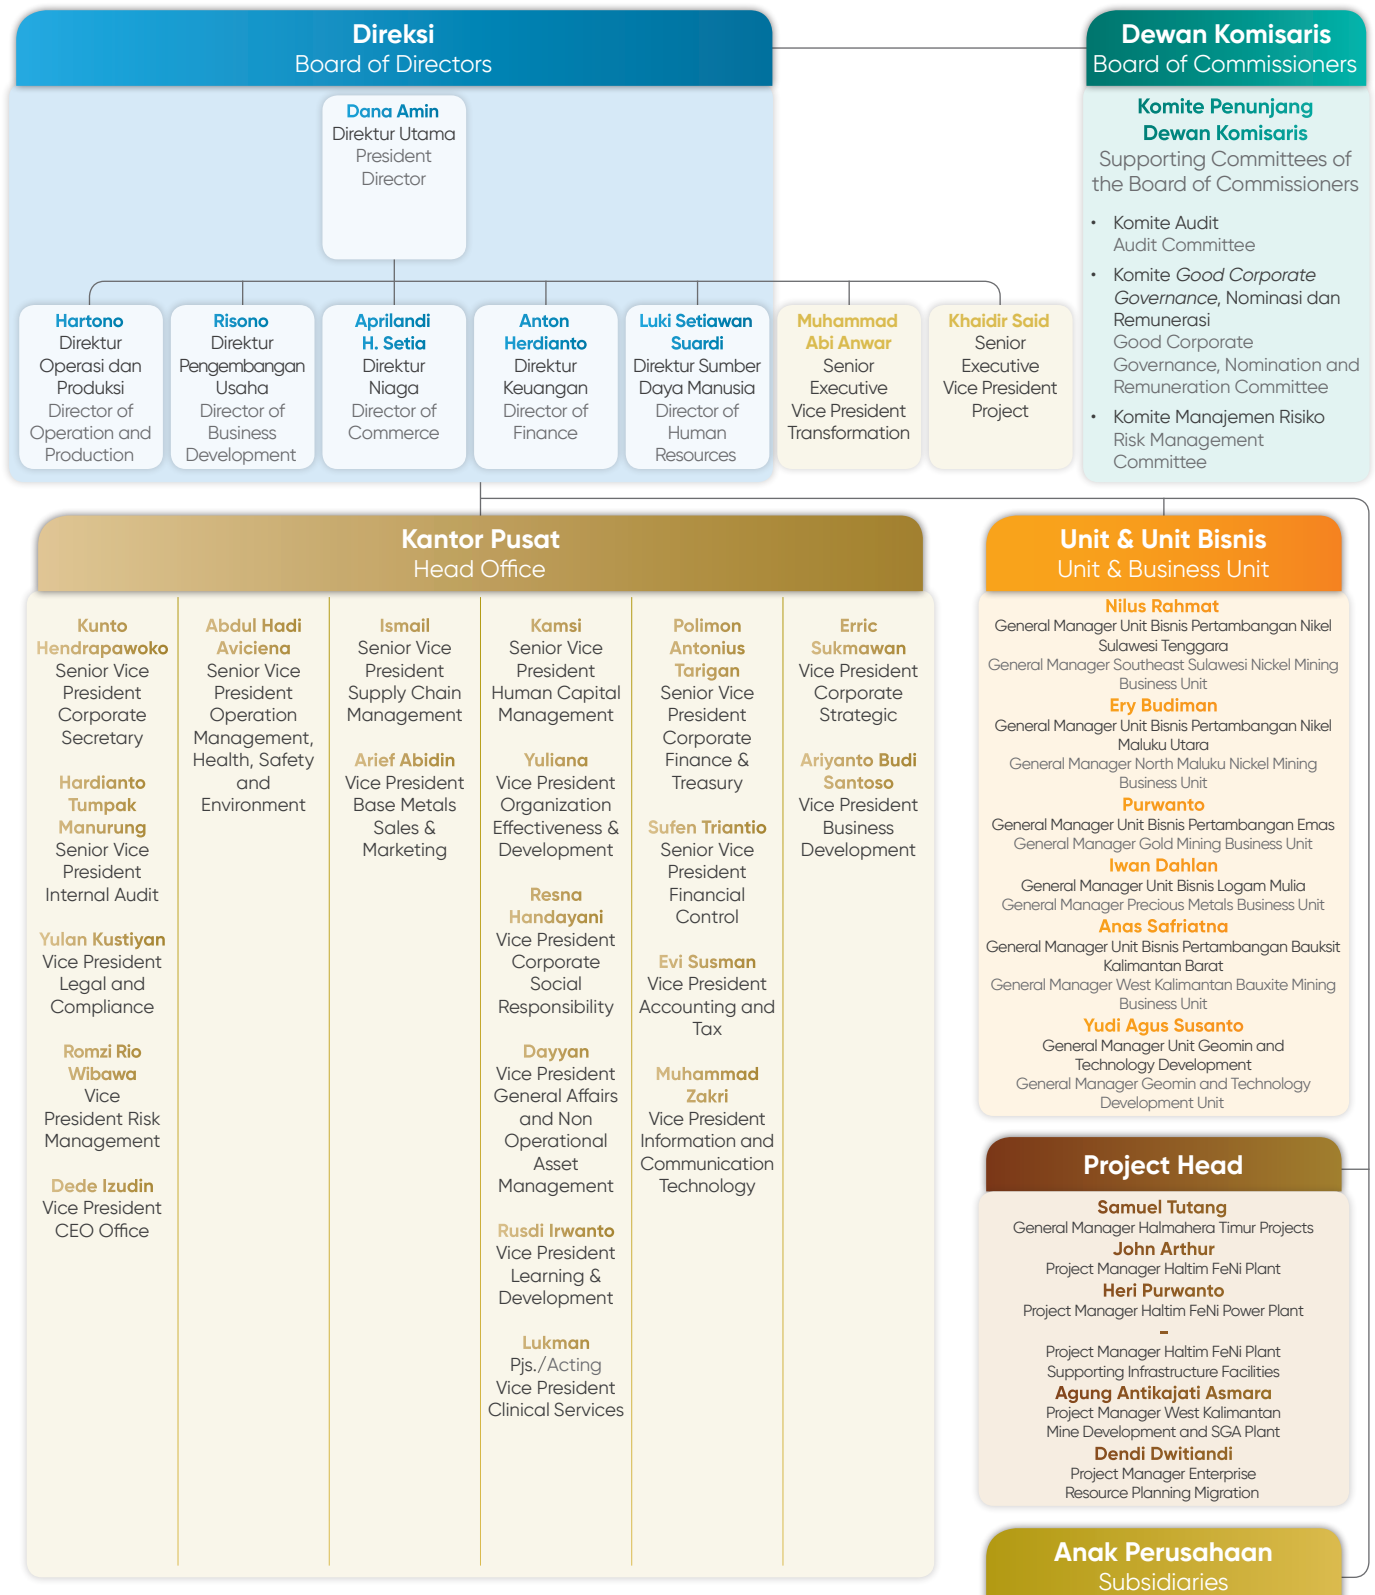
Direksi
Board of Directors

Dewan Komisaris
Board of Commissioners

Dana Amin
Direktur Utama
President Director

Komite Penunjang Dewan Komisaris
Supporting Committees of the Board of Commissioners

- Komite Audit
Audit Committee
- Komite *Good Corporate Governance*, Nominasi dan Remunerasi
Good Corporate Governance, Nomination and Remuneration Committee
- Komite Manajemen Risiko
Risk Management Committee

Hartono
Direktur Operasi dan Produksi
Director of Operation and Production

Risono
Direktur Pengembangan Usaha
Director of Business Development

Aprilandi H. Setia
Direktur Niaga
Director of Commerce

Anton Herdianto
Direktur Keuangan
Director of Finance

Luki Setiawan Suardi
Direktur Sumber Daya Manusia
Director of Human Resources

Muhammad Abi Anwar
Senior Executive Vice President Transformation

Khaidir Said
Senior Executive Vice President Project

Kantor Pusat
Head Office

Kunto Hendrapawoko
Senior Vice President Corporate Secretary

Hardianto Tumpak Manurung
Senior Vice President Internal Audit

Yulan Kustiyan
Vice President Legal and Compliance

Romzi Rio Wibawa
Vice President Risk Management

Dede Izudin
Vice President CEO Office

Abdul Hadi Aviciena
Senior Vice President Operation Management, Health, Safety and Environment

Ismail
Senior Vice President Supply Chain Management

Arief Abidin
Vice President Base Metals Sales & Marketing

Kamsi
Senior Vice President Human Capital Management

Yuliana
Vice President Organization Effectiveness & Development

Resna Handayani
Vice President Corporate Social Responsibility

Dayyan
Vice President General Affairs and Non Operational Asset Management

Rusdi Irwanto
Vice President Learning & Development

Lukman
Pjs./Acting Vice President Clinical Services

Polimon Antonius Tarigan
Senior Vice President Corporate Finance & Treasury

Sufen Triantio
Senior Vice President Financial Control

Evi Susman
Vice President Accounting and Tax

Muhammad Zakri
Vice President Information and Communication Technology

Erric Sukmawan
Vice President Corporate Strategic

Ariyanto Budi Santoso
Vice President Business Development

Unit & Unit Bisnis
Unit & Business Unit

Nilus Rahmat
General Manager Unit Bisnis Pertambangan Nikel Sulawesi Tenggara
General Manager Southeast Sulawesi Nickel Mining Business Unit
Ery Budiman
General Manager Unit Bisnis Pertambangan Nikel Maluku Utara
General Manager North Maluku Nickel Mining Business Unit
Purwanto
General Manager Unit Bisnis Pertambangan Emas
General Manager Gold Mining Business Unit
Iwan Dahlan
General Manager Unit Bisnis Logam Mulia
General Manager Precious Metals Business Unit
Anas Safriatna
General Manager Unit Bisnis Pertambangan Bauksit Kalimantan Barat
General Manager West Kalimantan Bauxite Mining Business Unit
Yudi Agus Susanto
General Manager Unit Geomin and Technology Development
General Manager Geomin and Technology Development Unit

Project Head

Samuel Tutang
General Manager Halmahera Timur Projects
John Arthur
Project Manager Haltim FeNi Plant
Heri Purwanto
Project Manager Haltim FeNi Power Plant
-
Project Manager Haltim FeNi Plant Supporting Infrastructure Facilities
Agung Antikajati Asmara
Project Manager West Kalimantan Mine Development and SGA Plant
Dendi Dwitiandi
Project Manager Enterprise Resource Planning Migration

Anak Perusahaan
Subsidiaries